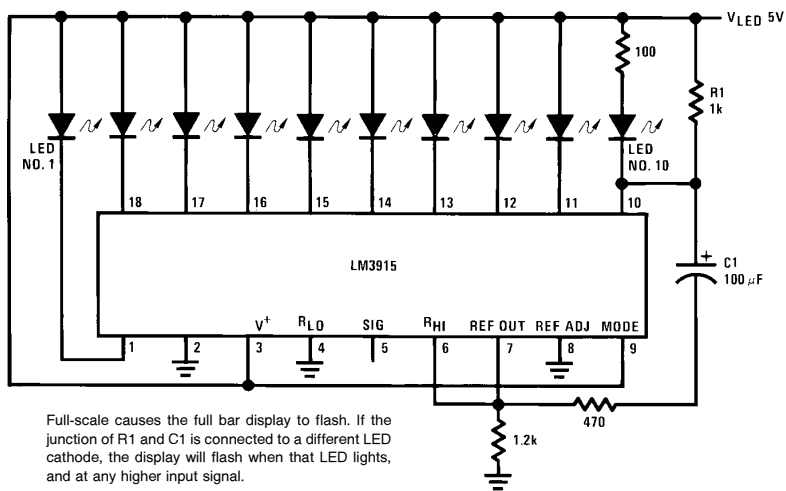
$V_{LED}$ 5V

100

R1
1k

LED
NO. 1

LED
NO. 10

18 17 16 15 14 13 12 11 10

LM3915

+
C1
100 $\mu$F

$V^+$ $R_{LO}$ SIG $R_{HI}$ REF OUT REF ADJ MODE

1 2 3 4 5 6 7 8 9

470

1.2k

Full-scale causes the full bar display to flash. If the junction of R1 and C1 is connected to a different LED cathode, the display will flash when that LED lights, and at any higher input signal.